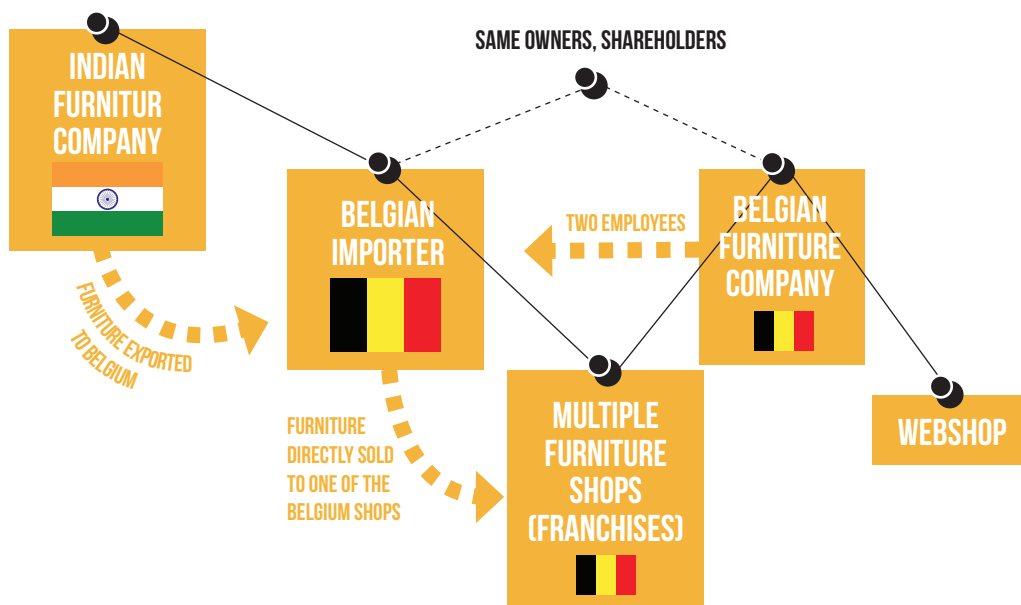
INDIAN FURNITUR COMPANY

SAME OWNERS, SHAREHOLDERS

BELGIAN IMPORTER

TWO EMPLOYEES

BELGIAN FURNITURE COMPANY

FURNITURE EXPORTED TO BELGIUM

FURNITURE DIRECTLY SOLD TO ONE OF THE BELGIUM SHOPS

MULTIPLE FURNITURE SHOPS (FRANCHISES)

WEBSHOP